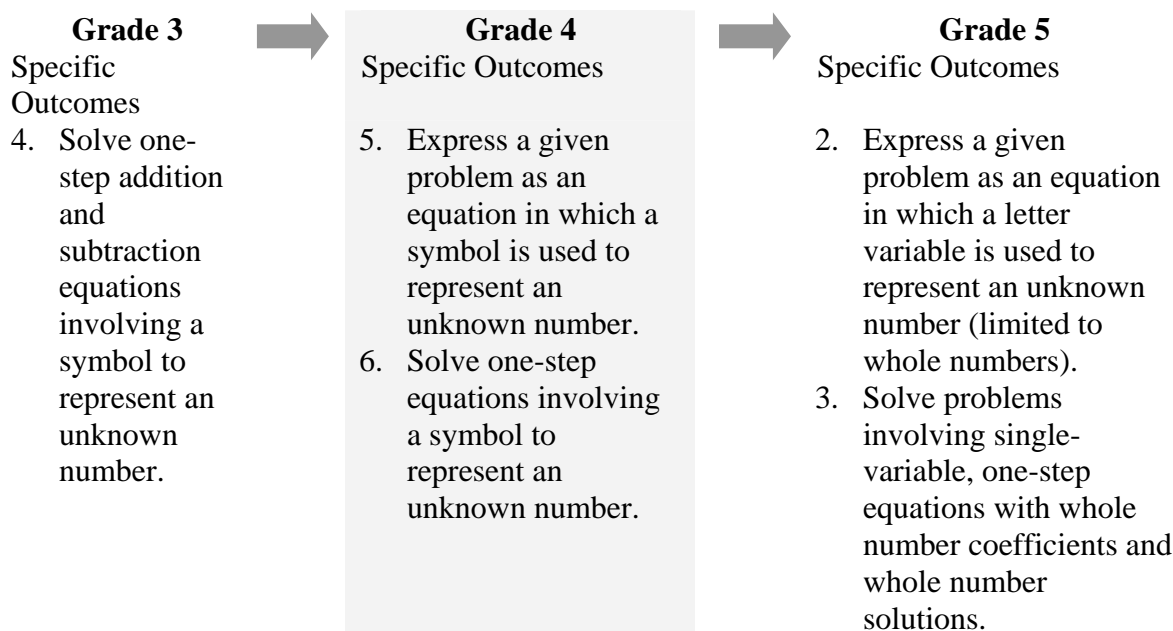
**Grade 3**
Specific Outcomes

4. Solve one-step addition and subtraction equations involving a symbol to represent an unknown number.

**Grade 4**
Specific Outcomes

5. Express a given problem as an equation in which a symbol is used to represent an unknown number.
6. Solve one-step equations involving a symbol to represent an unknown number.

**Grade 5**
Specific Outcomes

2. Express a given problem as an equation in which a letter variable is used to represent an unknown number (limited to whole numbers).
3. Solve problems involving single-variable, one-step equations with whole number coefficients and whole number solutions.